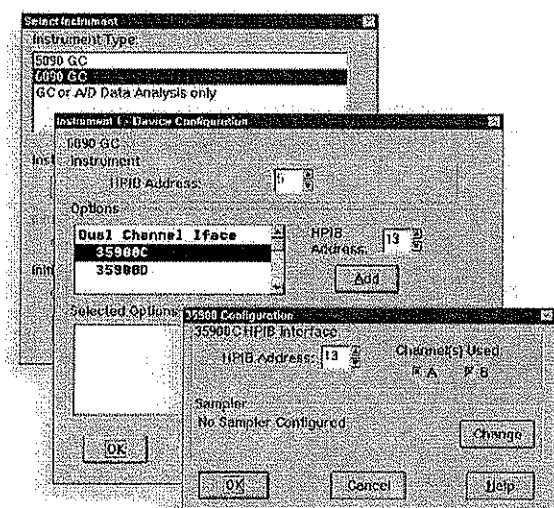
Select Instrument

Instrument Type

5890 GC

6890 GC

GC or A/D Data Analysis only

Inst

Inst

Instrument 1 - Device Configuration

6890 GC

Instrument

HPIB Address: 6

Options

Dual Channel Iface

35900C

35900D

HPIB Address: 13

Add

Selected Options

OK

35900 Configuration

35900C HPIB Interface

HPIB Address: 13

Channel(s) Used:

A

B

Sampler

No Sampler Configured

Change

OK

Cancel

Help